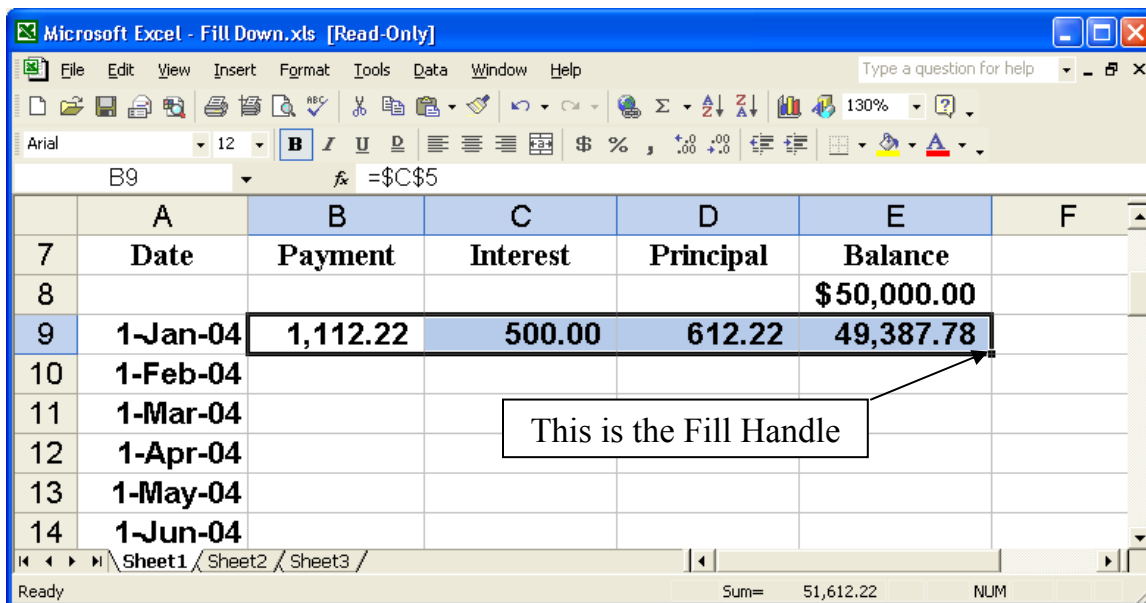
Microsoft Excel - Fill Down.xls [Read-Only]

File Edit View Insert Format Tools Data Window Help

Type a question for help

130%

Arial 12 B I U

$ %

B9 $fx$ =$C$5

| | A | B | C | D | E | F |
|---|---|---|---|---|---|---|
| 7 | Date | Payment | Interest | Principal | Balance | |
| 8 | | | | | $50,000.00 | |
| 9 | 1-Jan-04 | 1,112.22 | 500.00 | 612.22 | 49,387.78 | |
| 10 | 1-Feb-04 | | | | | |
| 11 | 1-Mar-04 | | | | | |
| 12 | 1-Apr-04 | | | | | |
| 13 | 1-May-04 | | | | | |
| 14 | 1-Jun-04 | | | | | |

This is the Fill Handle

Sheet1 Sheet2 Sheet3

Ready Sum= 51,612.22 NUM